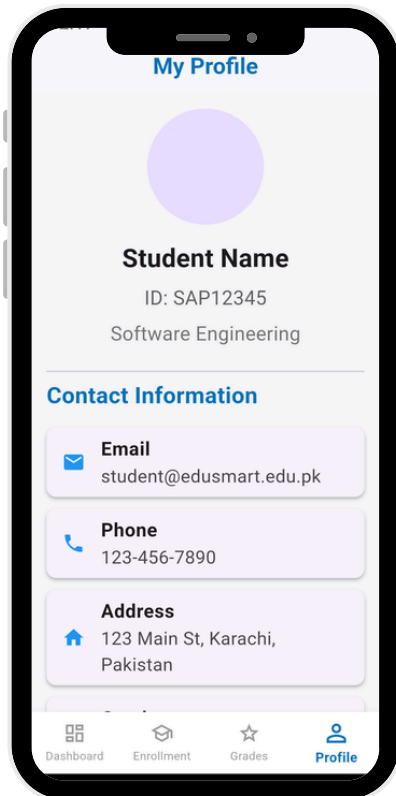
My Profile

Student Name

ID: SAP12345

Software Engineering

Contact Information

Email
student@edusmart.edu.pk

Phone
123-456-7890

Address
123 Main St, Karachi, Pakistan

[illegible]

Dashboard Enrollment Grades Profile